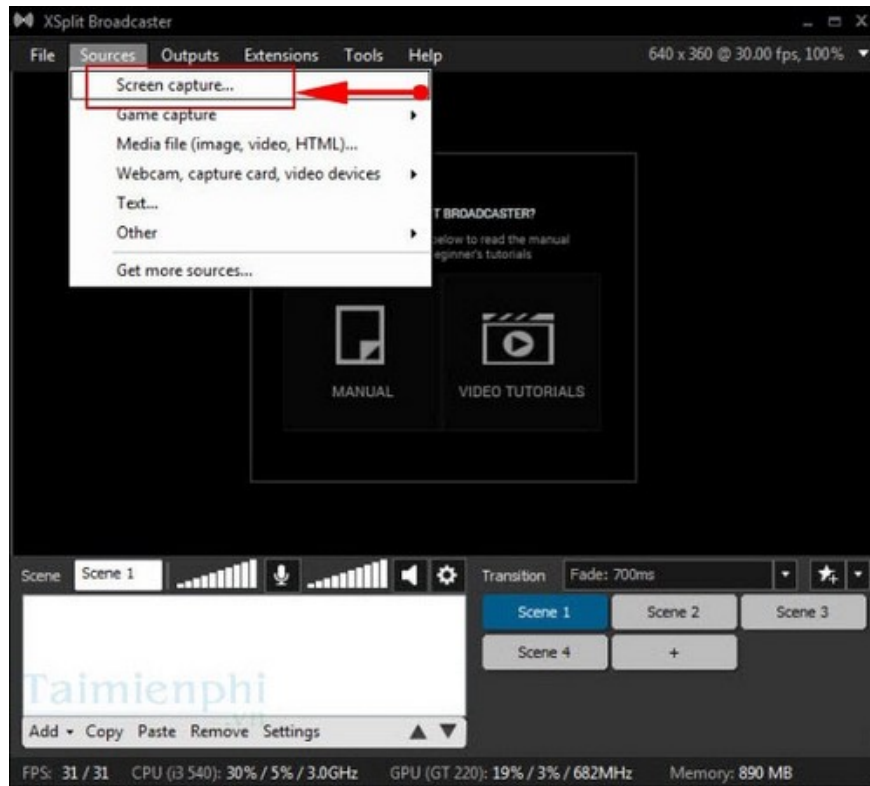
XSplit Broadcaster

File Sources Outputs Extensions Tools Help

640 x 360 @ 30.00 fps, 100%

Screen capture...
Game capture
Media file (image, video, HTML)...
Webcam, capture card, video devices
Text...
Other
Get more sources...

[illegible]T BROADCASTER?
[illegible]elow to read the manual
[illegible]eginner's tutorials

MANUAL

VIDEO TUTORIALS

Scene Scene 1

Transition Fade: 700ms

Scene 1 Scene 2 Scene 3
Scene 4 +

Taimienphi
.vn

Add Copy Paste Remove Settings

FPS: 31 / 31 CPU (i3 540): 30% / 5% / 3.0GHz GPU (GT 220): 19% / 3% / 682MHz Memory: 890 MB